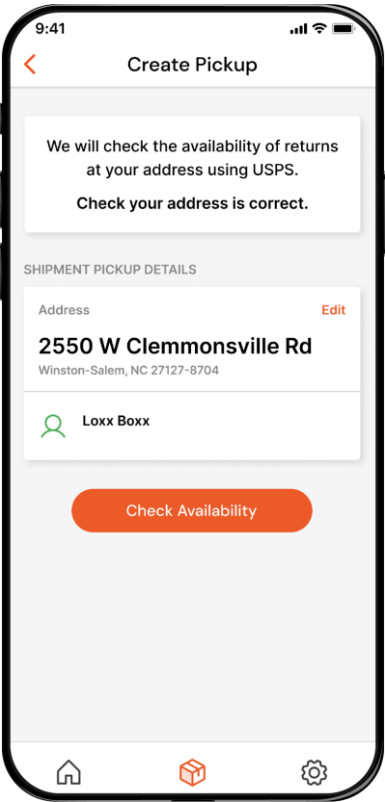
9:41

Create Pickup

We will check the availability of returns at your address using USPS.

Check your address is correct.

SHIPMENT PICKUP DETAILS

Address

Edit

2550 W Clemmonsville Rd

Winston-Salem, NC 27127-8704

Loxx Boxx

Check Availability